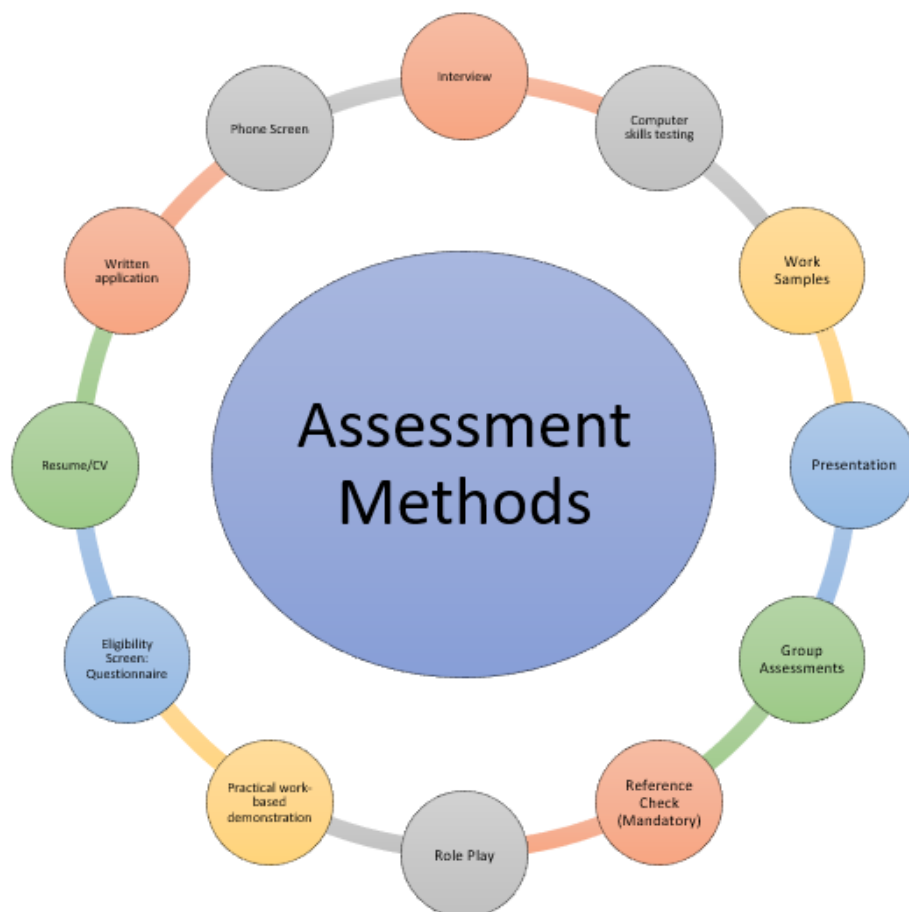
Assessment Methods

Interview

Computer skills testing

Work Samples

Presentation

Group Assessments

Reference Check (Mandatory)

Role Play

Practical work-based demonstration

Eligibility Screen: Questionnaire

Resume/CV

Written application

Phone Screen